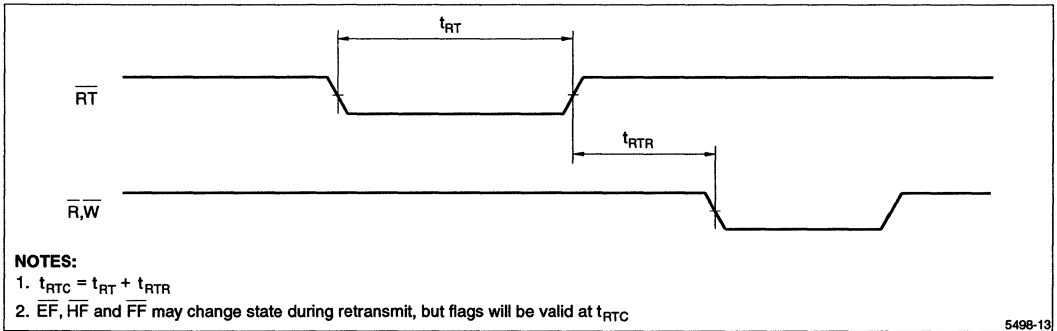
$t_{RT}$

$\overline{RT}$

$t_{RTR}$

$\overline{R},\overline{W}$

NOTES:
1. $t_{RTC} = t_{RT} + t_{RTR}$
2. $\overline{EF}$, $\overline{HF}$ and $\overline{FF}$ may change state during retransmit, but flags will be valid at $t_{RTC}$

5498-13